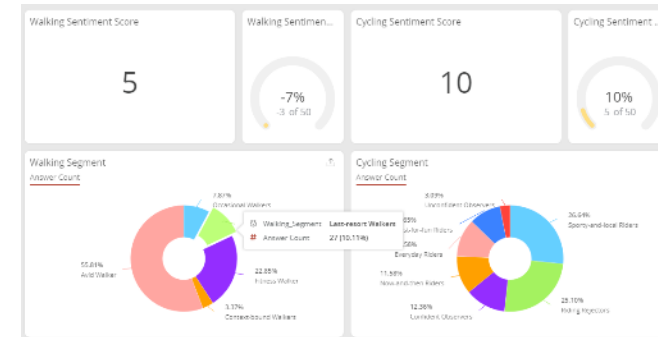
Walking Sentiment Score

5

Walking Sentimen...

-7%

-3 of 50

Cycling Sentiment Score

10

Cycling Sentiment ...

10%

5 of 50

Walking Segment

Answer Count

7.87%
Occasional Walkers

Walking_Segment Last-resort Walkers
Answer Count 27 (10.11%)

55.81%
Avid Walker

22.85%
Fitness Walker

3.37%
Context-bound Walkers

Cycling Segment

Answer Count

3.03%
Uncommitted Observers

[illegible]03%
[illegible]-for-fun Riders

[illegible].58%
Everyday Riders

11.58%
New-and-then Riders

12.36%
Committed Observers

36.94%
Sporty-and-local Riders

23.10%
Riding Rejectors